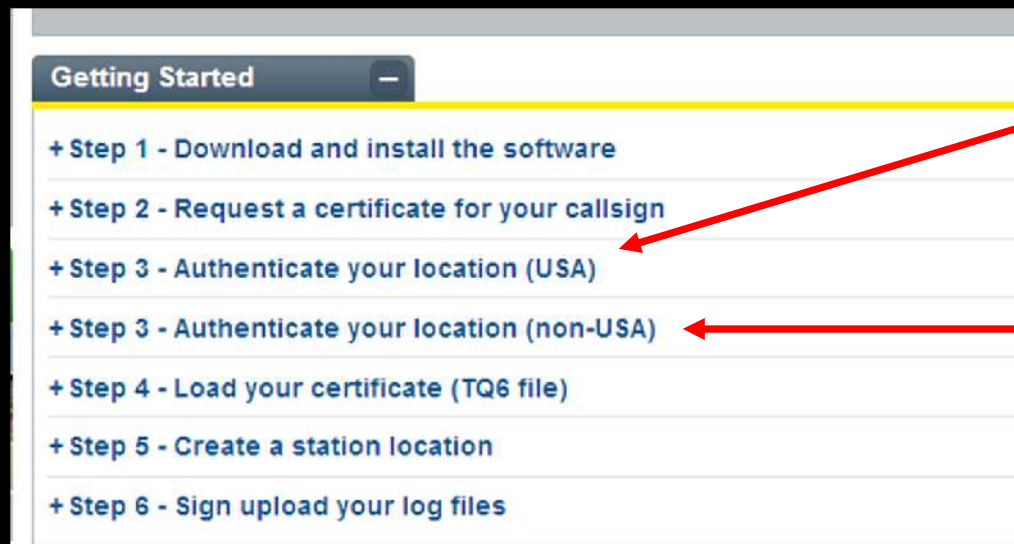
Getting Started –

+ Step 1 - Download and install the software

+ Step 2 - Request a certificate for your callsign

+ Step 3 - Authenticate your location (USA)

+ Step 3 - Authenticate your location (non-USA)

+ Step 4 - Load your certificate (TQ6 file)

+ Step 5 - Create a station location

+ Step 6 - Sign upload your log files